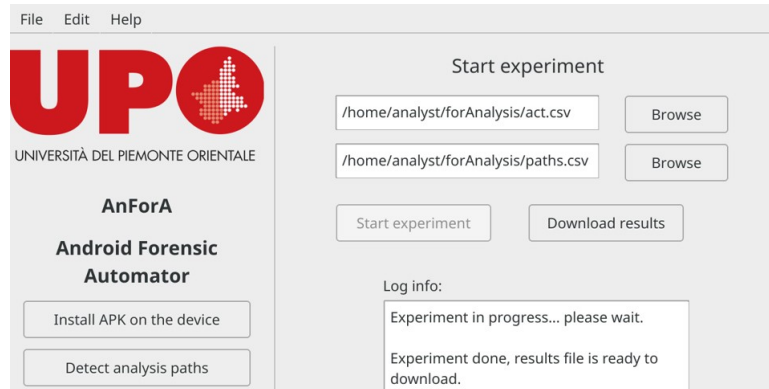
File Edit Help

UPO

UNIVERSITÀ DEL PIEMONTE ORIENTALE

AnForA

Android Forensic Automator

Install APK on the device

Detect analysis paths

Start experiment

/home/analyst/forAnalysis/act.csv

Browse

/home/analyst/forAnalysis/paths.csv

Browse

Start experiment

Download results

Log info:

Experiment in progress... please wait.

Experiment done, results file is ready to download.